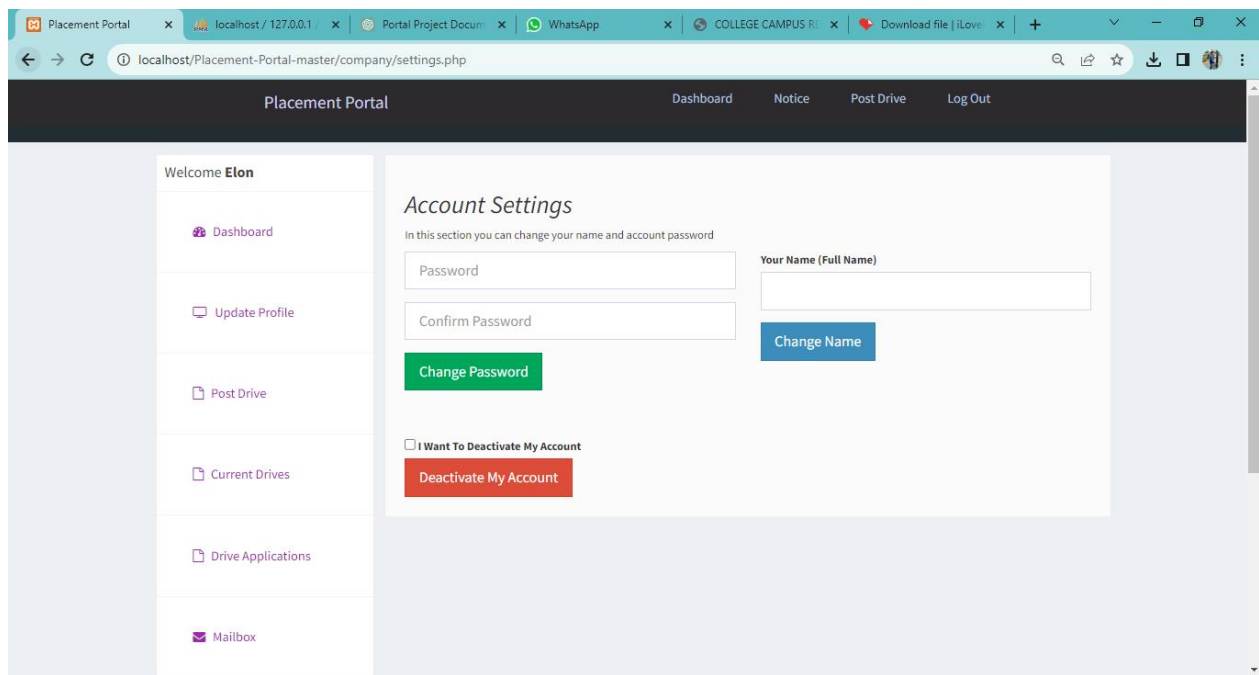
Placement Portal ×
localhost / 127.0.0.1 / ×
Portal Project Docum ×
WhatsApp ×
COLLEGE CAMPUS R ×
Download file | iLove ×
+

localhost/Placement-Portal-master/company/settings.php

Placement Portal

Dashboard
Notice
Post Drive
Log Out

Welcome **Elon**

Dashboard

Update Profile

Post Drive

Current Drives

Drive Applications

Mailbox

*Account Settings*

In this section you can change your name and account password

Password

Confirm Password

Change Password

Your Name (Full Name)

Change Name

I Want To Deactivate My Account

Deactivate My Account